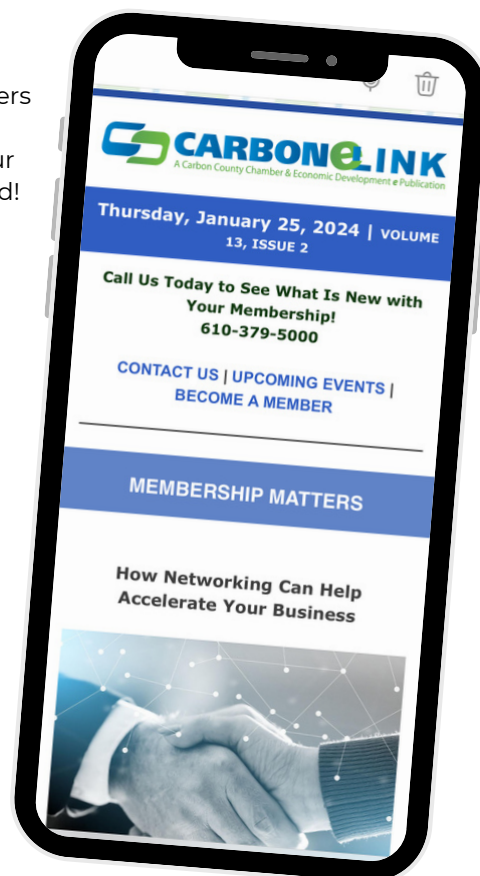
ers

ur
d!

CARBONeLINK
A Carbon County Chamber & Economic Development e Publication

Thursday, January 25, 2024 | VOLUME 13, ISSUE 2

Call Us Today to See What Is New with Your Membership!
610-379-5000

CONTACT US | UPCOMING EVENTS | BECOME A MEMBER

MEMBERSHIP MATTERS

How Networking Can Help Accelerate Your Business